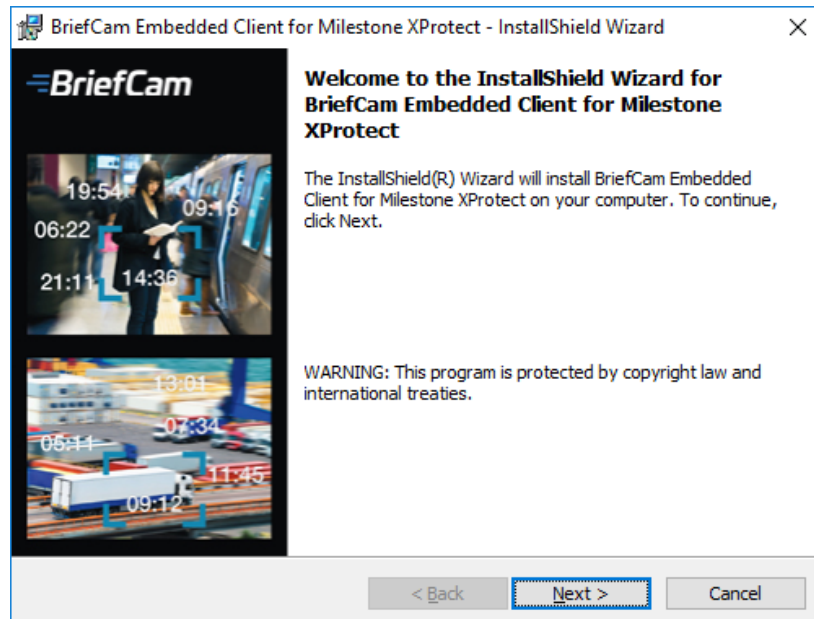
BriefCam Embedded Client for Milestone XProtect - InstallShield Wizard

×

BriefCam

19:54
09:16
06:22
21:11
14:36

13:01
05:11
07:34
11:45
09:12

Welcome to the InstallShield Wizard for BriefCam Embedded Client for Milestone XProtect

The InstallShield(R) Wizard will install BriefCam Embedded Client for Milestone XProtect on your computer. To continue, click Next.

WARNING: This program is protected by copyright law and international treaties.

< Back

Next >

Cancel